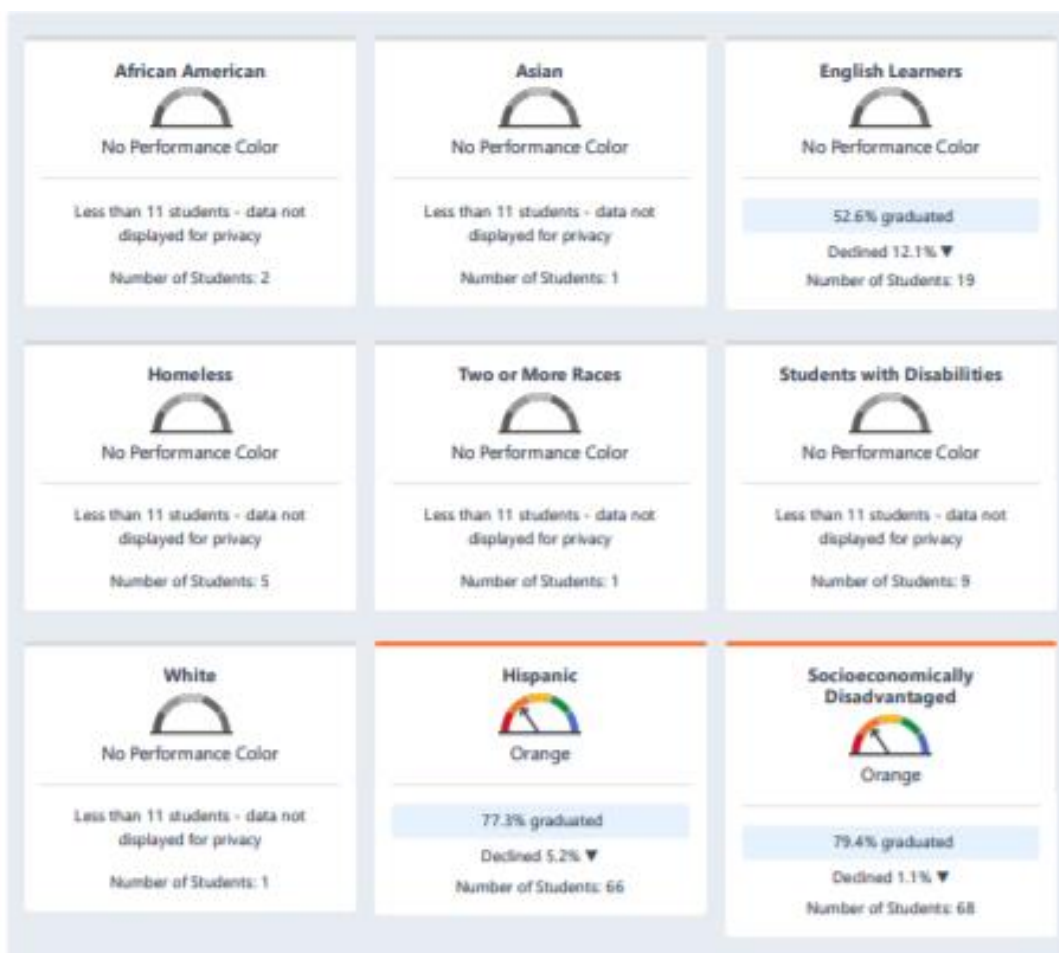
African American

No Performance Color

Less than 11 students - data not displayed for privacy

Number of Students: 2

Asian

No Performance Color

Less than 11 students - data not displayed for privacy

Number of Students: 1

English Learners

No Performance Color

52.6% graduated

Declined 12.1% ▼

Number of Students: 19

Homeless

No Performance Color

Less than 11 students - data not displayed for privacy

Number of Students: 5

Two or More Races

No Performance Color

Less than 11 students - data not displayed for privacy

Number of Students: 1

Students with Disabilities

No Performance Color

Less than 11 students - data not displayed for privacy

Number of Students: 9

White

No Performance Color

Less than 11 students - data not displayed for privacy

Number of Students: 1

Hispanic

Orange

77.3% graduated

Declined 5.2% ▼

Number of Students: 66

Socioeconomically Disadvantaged

Orange

79.4% graduated

Declined 1.1% ▼

Number of Students: 68